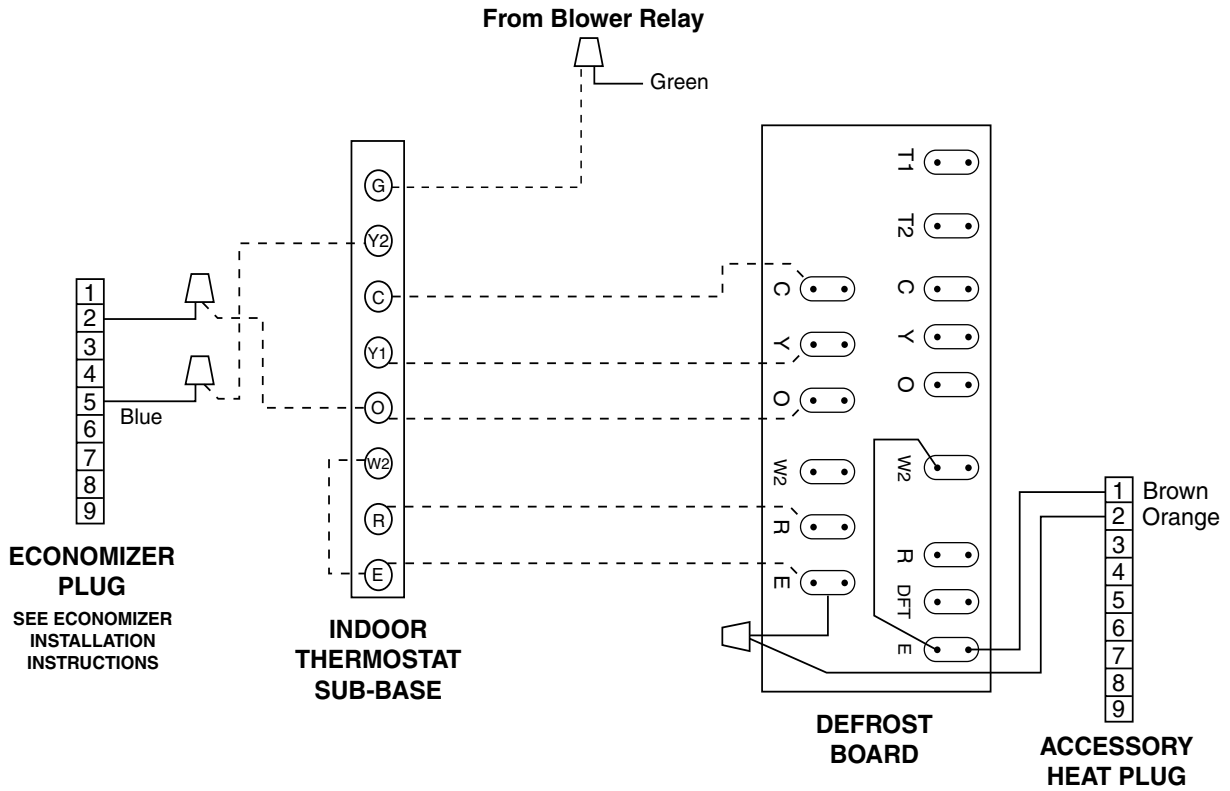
From Blower Relay

Green

1
2
3
4
5
6
7
8
9

Blue

ECONOMIZER PLUG

SEE ECONOMIZER INSTALLATION INSTRUCTIONS

G
Y2
C
Y1
O
W2
R
E

INDOOR THERMOSTAT SUB-BASE

C
Y
O
W2
R
E

T1
T2
C
Y
O
W2
R
DFT
E

DEFROST BOARD

1 Brown
2 Orange
3
4
5
6
7
8
9

ACCESSORY HEAT PLUG